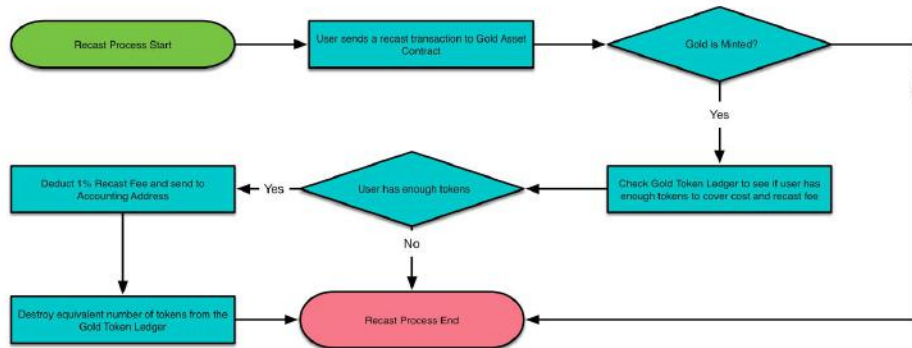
Recast Process Start

User sends a recast transaction to Gold Asset Contract

Gold is Minted?

Yes

Check Gold Token Ledger to see if user has enough tokens to cover cost and recast fee

User has enough tokens

Yes

Deduct 1% Recast Fee and send to Accounting Address

No

Destroy equivalent number of tokens from the Gold Token Ledger

Recast Process End